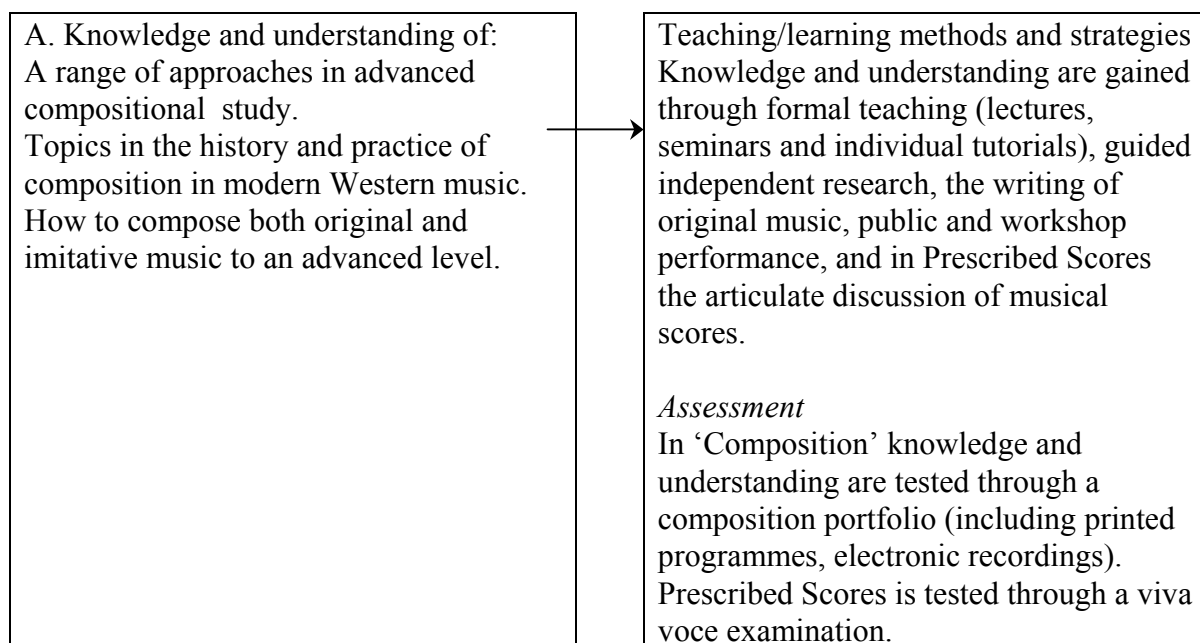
A. Knowledge and understanding of:
A range of approaches in advanced compositional study.
Topics in the history and practice of composition in modern Western music.
How to compose both original and imitative music to an advanced level.

Teaching/learning methods and strategies
Knowledge and understanding are gained through formal teaching (lectures, seminars and individual tutorials), guided independent research, the writing of original music, public and workshop performance, and in Prescribed Scores the articulate discussion of musical scores.

*Assessment*
In 'Composition' knowledge and understanding are tested through a composition portfolio (including printed programmes, electronic recordings). Prescribed Scores is tested through a viva voce examination.